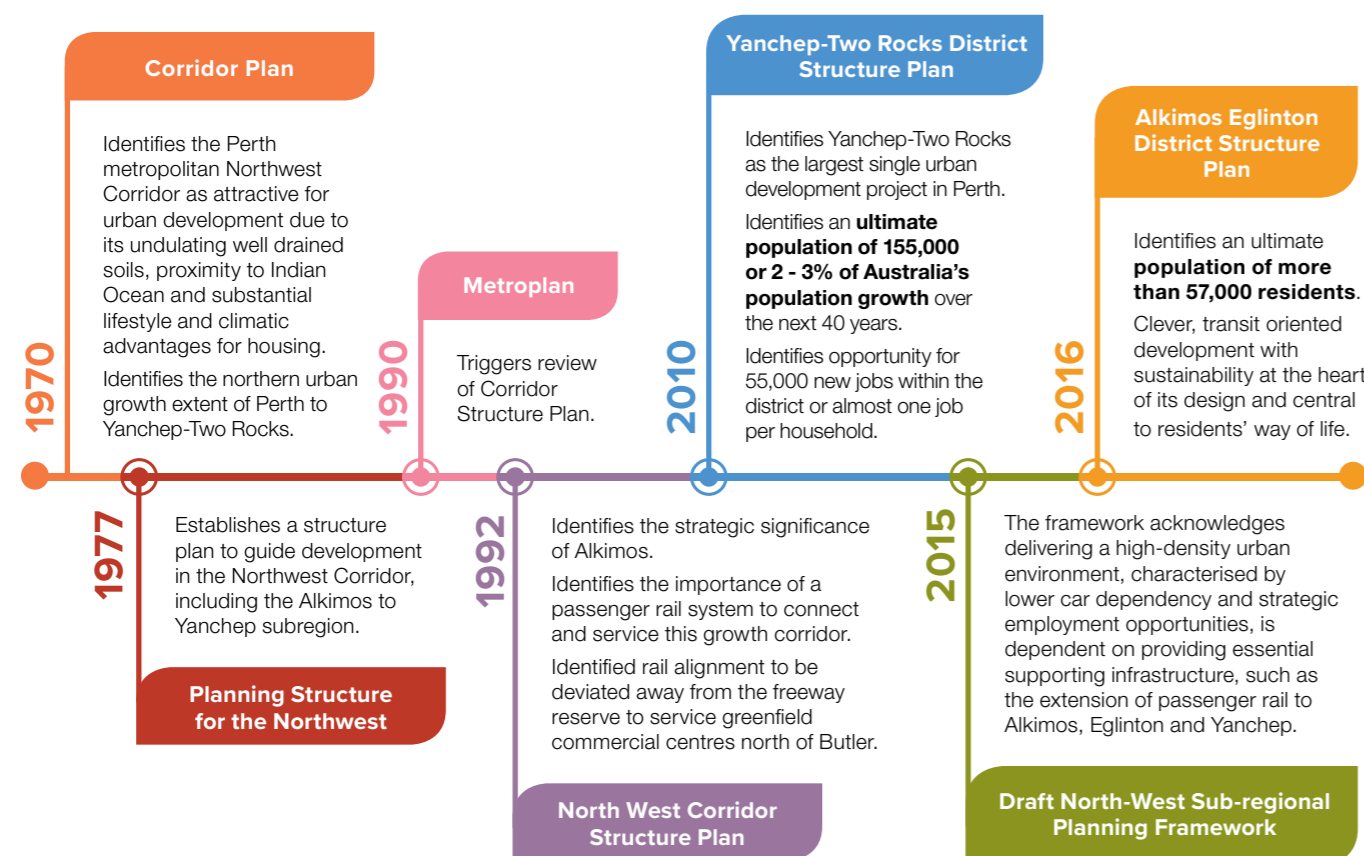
1970

Corridor Plan

Identifies the Perth metropolitan Northwest Corridor as attractive for urban development due to its undulating well drained soils, proximity to Indian Ocean and substantial lifestyle and climatic advantages for housing.

Identifies the northern urban growth extent of Perth to Yanchep-Two Rocks.

1977

Establishes a structure plan to guide development in the Northwest Corridor, including the Alkimos to Yanchep subregion.

Planning Structure for the Northwest

1990

Metroplan

Triggers review of Corridor Structure Plan.

1992

Identifies the strategic significance of Alkimos.

Identifies the importance of a passenger rail system to connect and service this growth corridor.

Identified rail alignment to be deviated away from the freeway reserve to service greenfield commercial centres north of Butler.

North West Corridor Structure Plan

2010

Yanchep-Two Rocks District Structure Plan

Identifies Yanchep-Two Rocks as the largest single urban development project in Perth.

Identifies an **ultimate population of 155,000 or 2 - 3% of Australia's population growth** over the next 40 years.

Identifies opportunity for 55,000 new jobs within the district or almost one job per household.

2015

The framework acknowledges delivering a high-density urban environment, characterised by lower car dependency and strategic employment opportunities, is dependent on providing essential supporting infrastructure, such as the extension of passenger rail to Alkimos, Eglinton and Yanchep.

Draft North-West Sub-regional Planning Framework

2016

Alkimos Eglinton District Structure Plan

Identifies an ultimate **population of more than 57,000 residents**.

Clever, transit oriented development with sustainability at the heart of its design and central to residents' way of life.